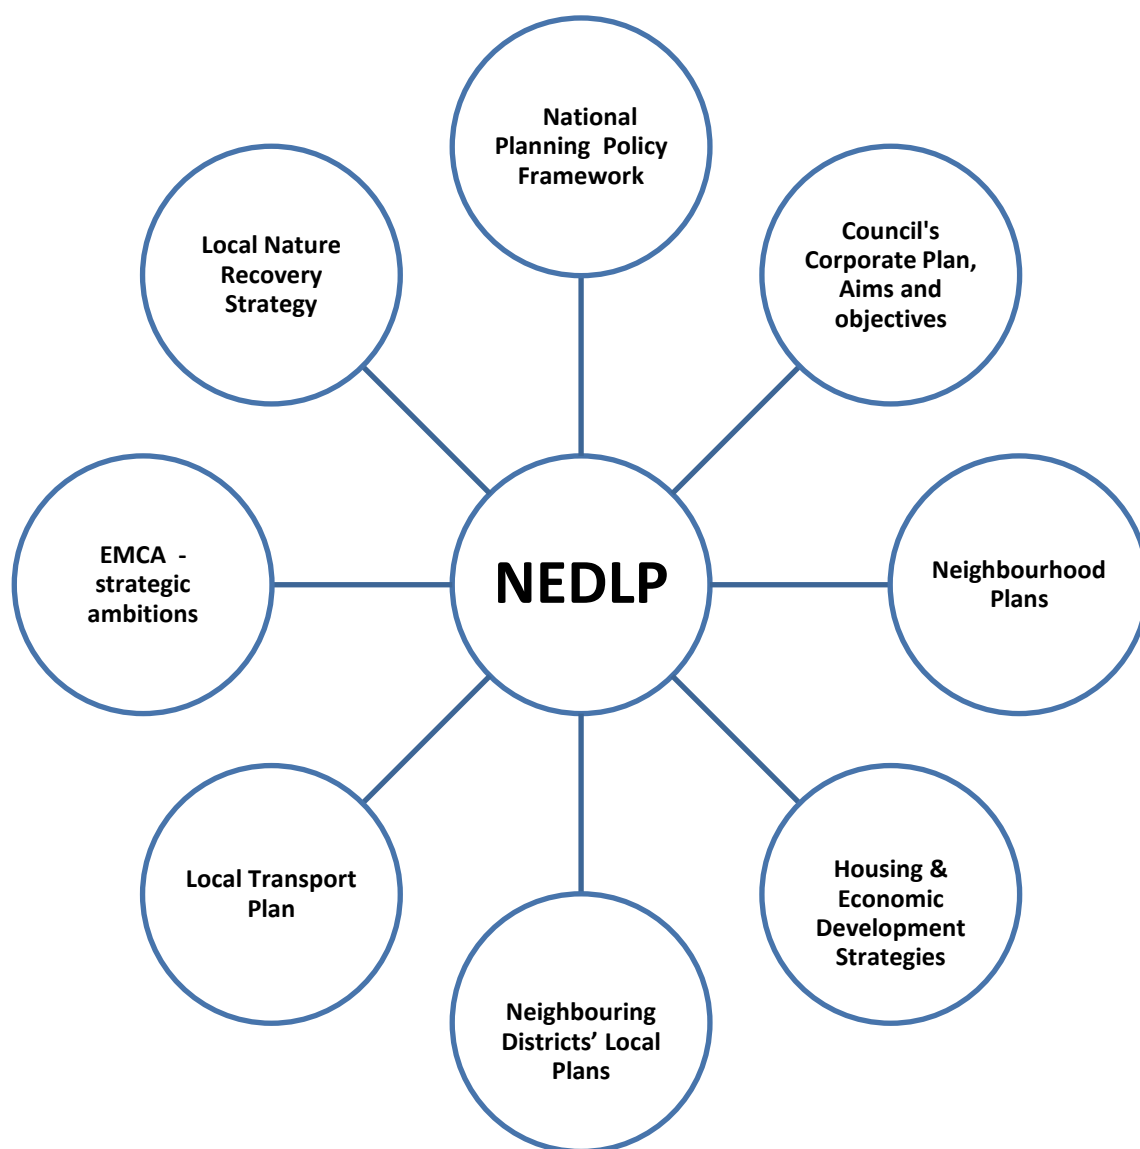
National Planning Policy Framework

Local Nature Recovery Strategy

Council's Corporate Plan, Aims and objectives

EMCA - strategic ambitions

NEDLP

Neighbourhood Plans

Local Transport Plan

Housing & Economic Development Strategies

Neighbouring Districts' Local Plans